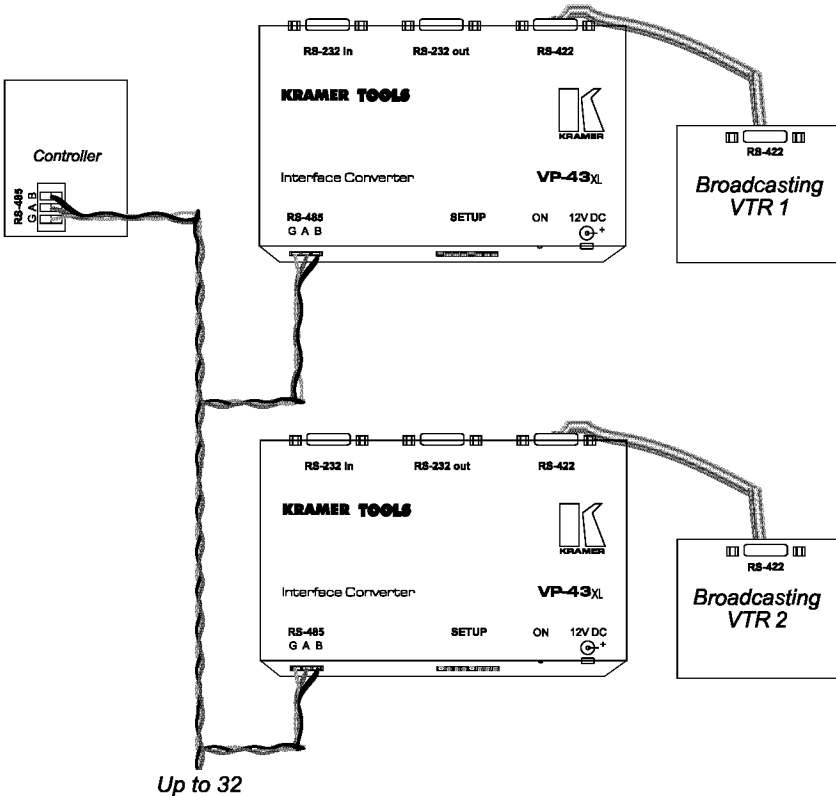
RS-232 In RS-232 out RS-422

KRAMER TOOLS

KRAMER

Interface Converter VP-43XL

RS-485
G A B

SETUP ON 12V DC

RS-422

Broadcasting VTR 1

Controller

RS-485
G A B

RS-232 In RS-232 out RS-422

KRAMER TOOLS

KRAMER

Interface Converter VP-43XL

RS-485
G A B

SETUP ON 12V DC

RS-422

Broadcasting VTR 2

Up to 32